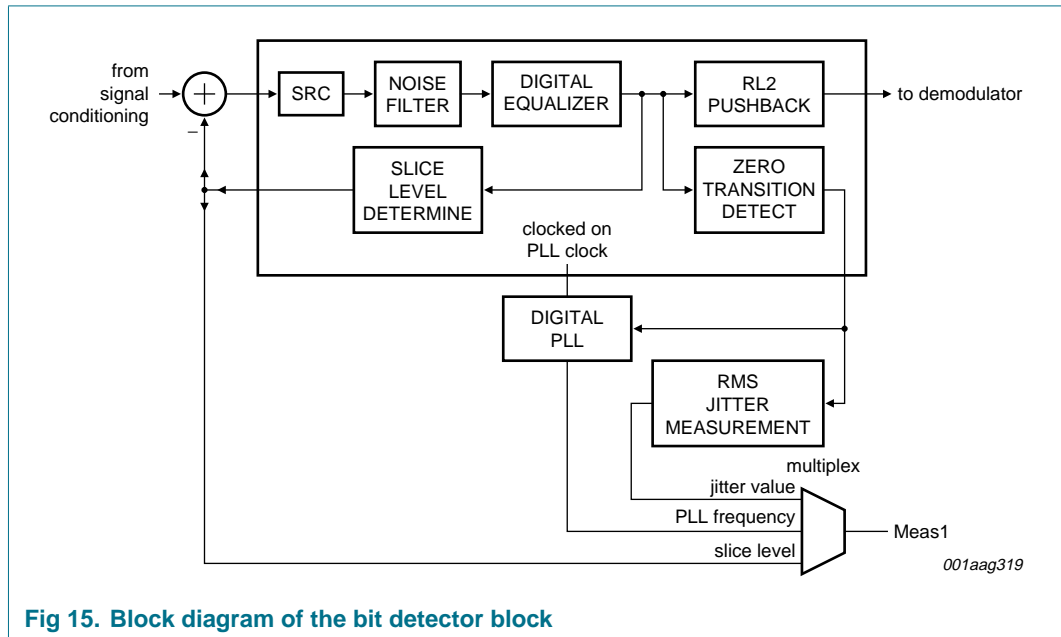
from signal conditioning

+

−

SRC

NOISE FILTER

DIGITAL EQUALIZER

RL2 PUSHBACK

to demodulator

SLICE LEVEL DETERMINE

ZERO TRANSITION DETECT

clocked on PLL clock

DIGITAL PLL

RMS JITTER MEASUREMENT

multiplex

jitter value

PLL frequency

slice level

Meas1

001aag319

Fig 15. Block diagram of the bit detector block